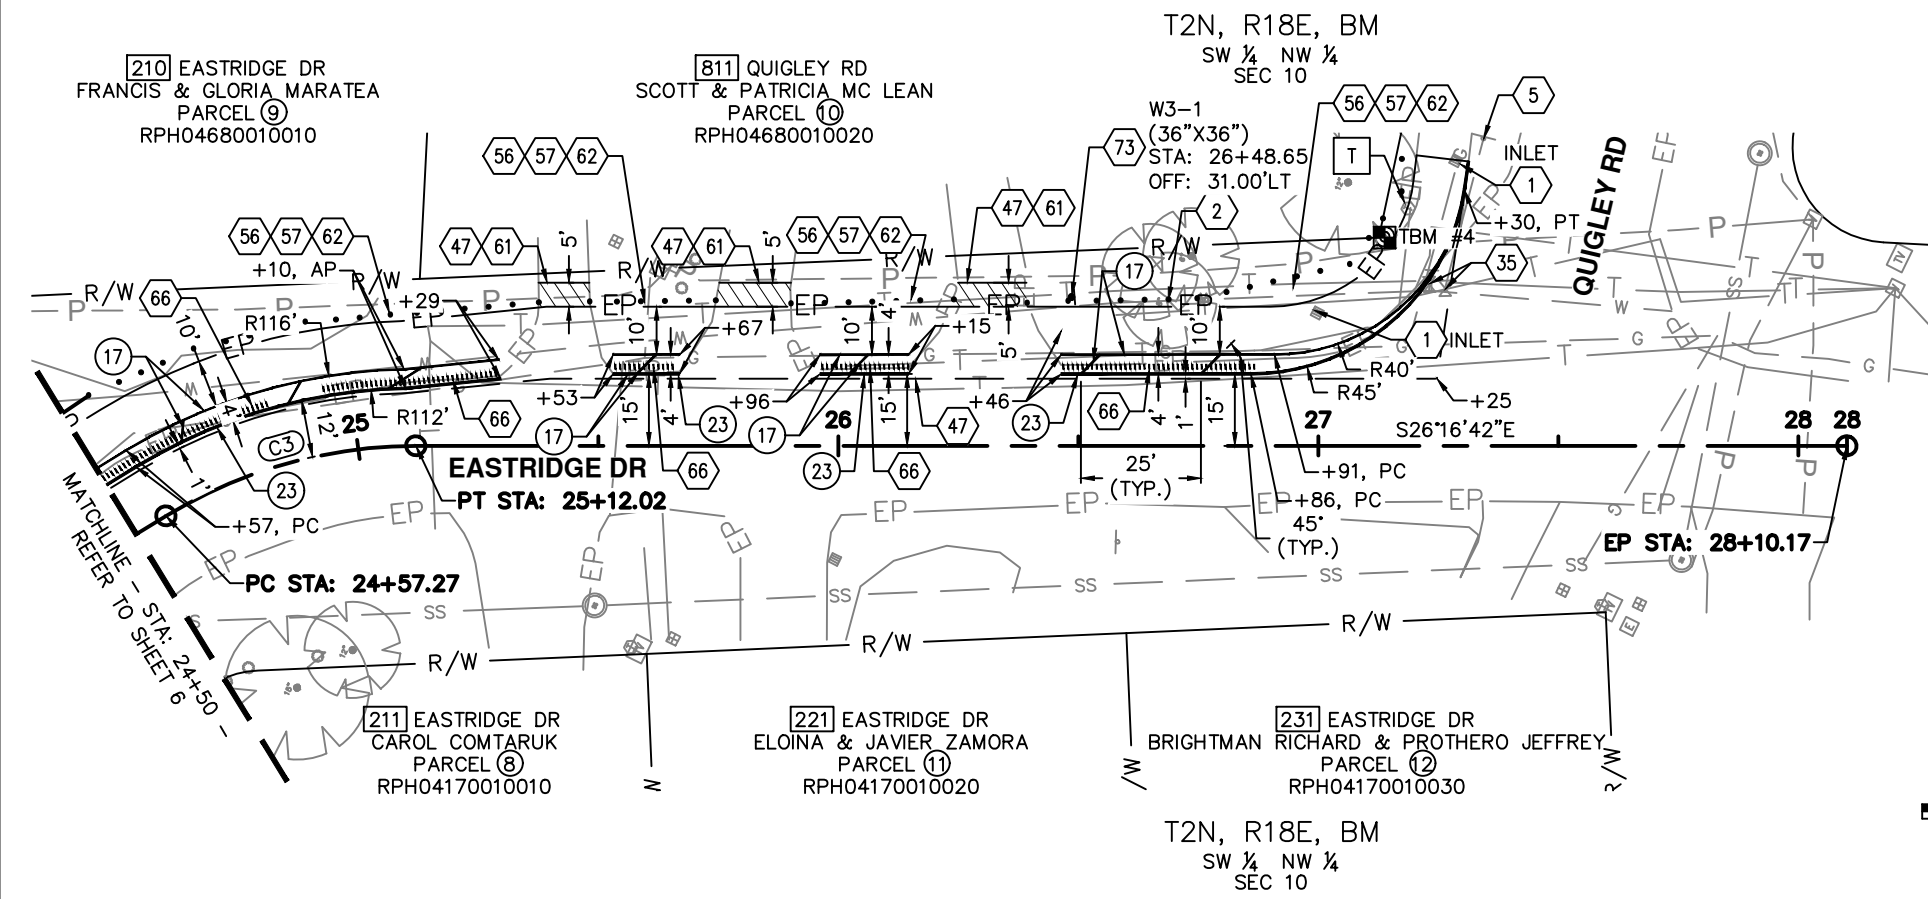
T2N, R18E, BM
SW ¼ NW ¼
SEC 10

210 EASTRIDGE DR
FRANCIS & GLORIA MARATEA
PARCEL 9
RPH04680010010

811 QUIGLEY RD
SCOTT & PATRICIA MC LEAN
PARCEL 10
RPH04680010020

W3-1
(36"X36")
STA: 26+48.65
OFF: 31.00'LT

56 57 62
5
T
INLET
1
+30, PT
QUIGLEY RD
73
2
TBM #4
35
56 57 62
47 61
56 57 62
47 61
56 57 62
47 61
5'
5'
R/W
R/W
R/W
R/W
R/W
+10, AP
+29
66
EP
EP
EP
EP
EP
P
P
P
P
17
R116'
10'
10'
10'
4'
5'
10'
+67
+15
17
1
INLET
R40'
R45'
+25
17
4'
12'
C3
25
R112'
66
+53
+96
+46
23
66
15'
4'
23
17
26
15'
47
23
4'
1'
15'
27
S26°16'42"E
28
28
17
1'
23
EASTRIDGE DR
PT STA: 25+12.02
66
23
66
25'
(TYP.)
+91, PC
+86, PC
45°
(TYP.)
+57, PC
EP
EP
EP
EP
EP
EP STA: 28+10.17
PC STA: 24+57.27
MATCHLINE - STA: 24+50 -
REFER TO SHEET 6
SS
SS
SS
SS
SS
R/W
R/W
R/W

211 EASTRIDGE DR
CAROL COMTARUK
PARCEL 8
RPH04170010010

221 EASTRIDGE DR
ELOINA & JAVIER ZAMORA
PARCEL 11
RPH04170010020

231 EASTRIDGE DR
BRIGHTMAN RICHARD & PROTHERO JEFFREY
PARCEL 12
RPH04170010030

T2N, R18E, BM
SW ¼ NW ¼
SEC 10